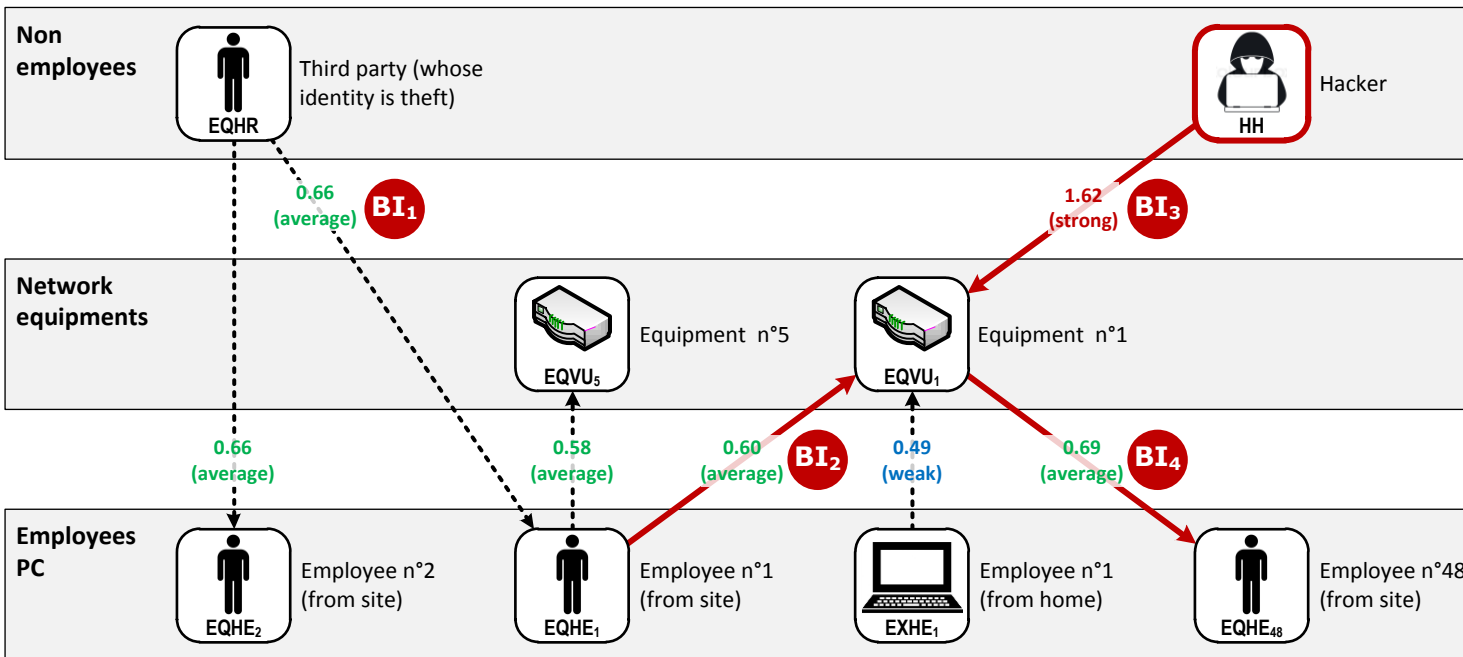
Non employees

EQHR

Third party (whose identity is theft)

HH

Hacker

0.66 (average)

$BI_1$

1.62 (strong)

$BI_3$

Network equipments

$EQVU_5$

Equipment n°5

$EQVU_1$

Equipment n°1

0.66 (average)

0.58 (average)

0.60 (average)

$BI_2$

0.49 (weak)

0.69 (average)

$BI_4$

Employees PC

$EQHE_2$

Employee n°2 (from site)

$EQHE_1$

Employee n°1 (from site)

$EXHE_1$

Employee n°1 (from home)

$EQHE_{48}$

Employee n°48 (from site)